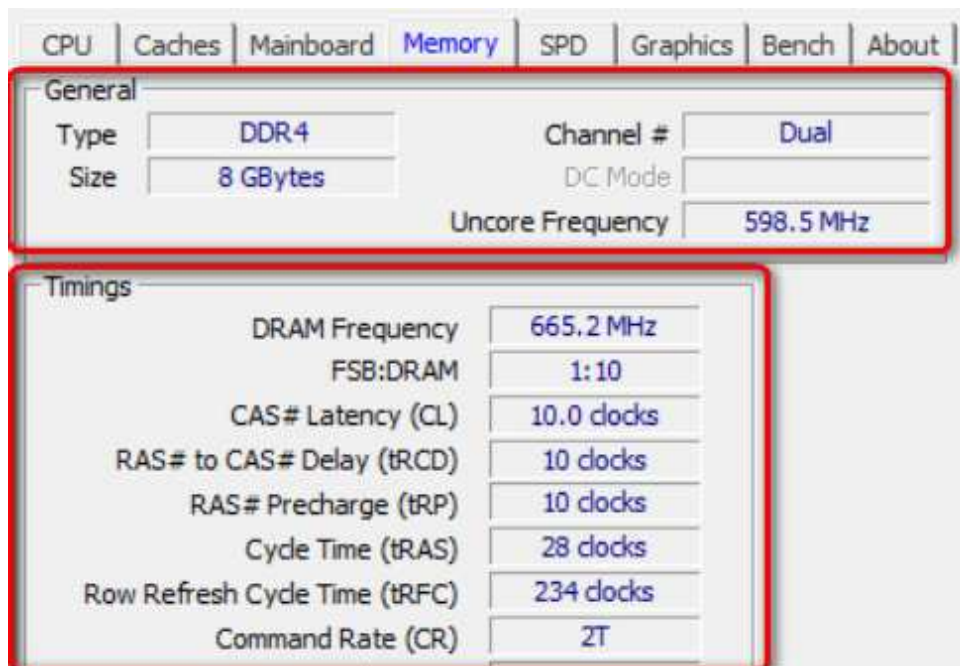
CPU | Caches | Mainboard | Memory | SPD | Graphics | Bench | About

General

Type DDR4
Size 8 GBytes
Channel # Dual
DC Mode
Uncore Frequency 598.5 MHz

Timings

DRAM Frequency 665.2 MHz
FSB:DRAM 1:10
CAS# Latency (CL) 10.0 clocks
RAS# to CAS# Delay (tRCD) 10 clocks
RAS# Precharge (tRP) 10 clocks
Cycle Time (tRAS) 28 clocks
Row Refresh Cycle Time (tRFC) 234 clocks
Command Rate (CR) 2T